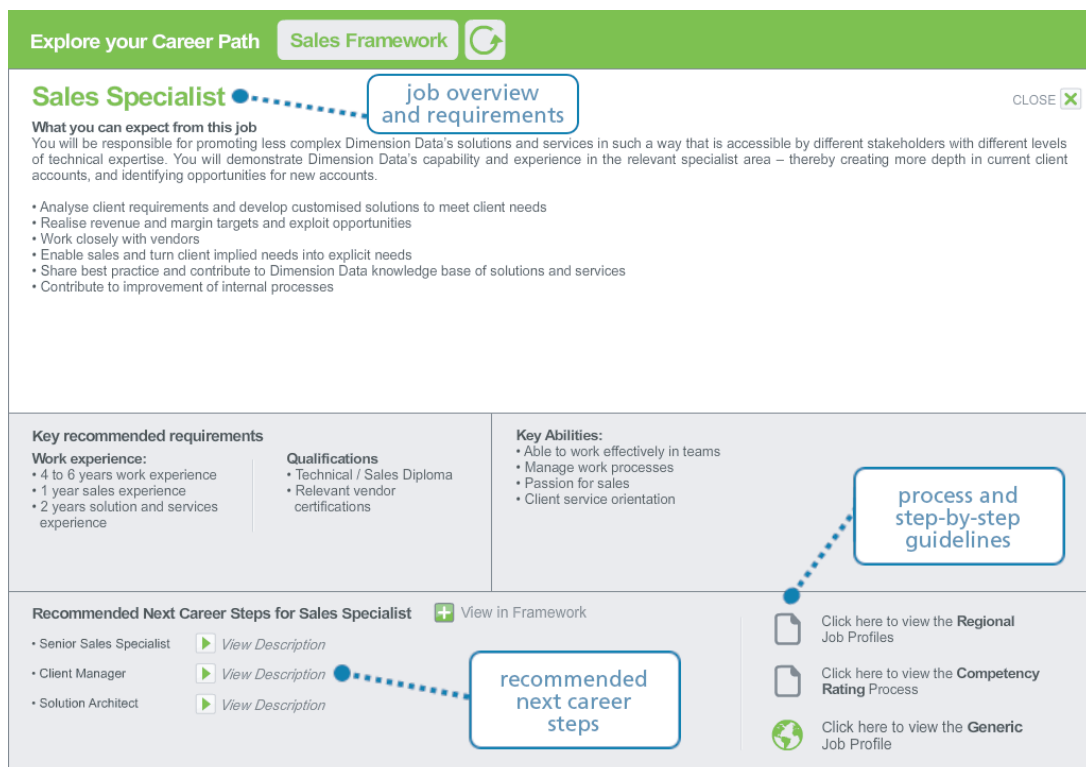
Explore your Career Path Sales Framework

Sales Specialist

job overview and requirements

CLOSE

What you can expect from this job
You will be responsible for promoting less complex Dimension Data's solutions and services in such a way that is accessible by different stakeholders with different levels of technical expertise. You will demonstrate Dimension Data's capability and experience in the relevant specialist area – thereby creating more depth in current client accounts, and identifying opportunities for new accounts.

• Analyse client requirements and develop customised solutions to meet client needs
• Realise revenue and margin targets and exploit opportunities
• Work closely with vendors
• Enable sales and turn client implied needs into explicit needs
• Share best practice and contribute to Dimension Data knowledge base of solutions and services
• Contribute to improvement of internal processes

Key recommended requirements

Work experience:
• 4 to 6 years work experience
• 1 year sales experience
• 2 years solution and services experience

Qualifications
• Technical / Sales Diploma
• Relevant vendor certifications

Key Abilities:
• Able to work effectively in teams
• Manage work processes
• Passion for sales
• Client service orientation

process and step-by-step guidelines

Recommended Next Career Steps for Sales Specialist

View in Framework

• Senior Sales Specialist View Description
• Client Manager View Description
• Solution Architect View Description

recommended next career steps

Click here to view the Regional Job Profiles

Click here to view the Competency Rating Process

Click here to view the Generic Job Profile